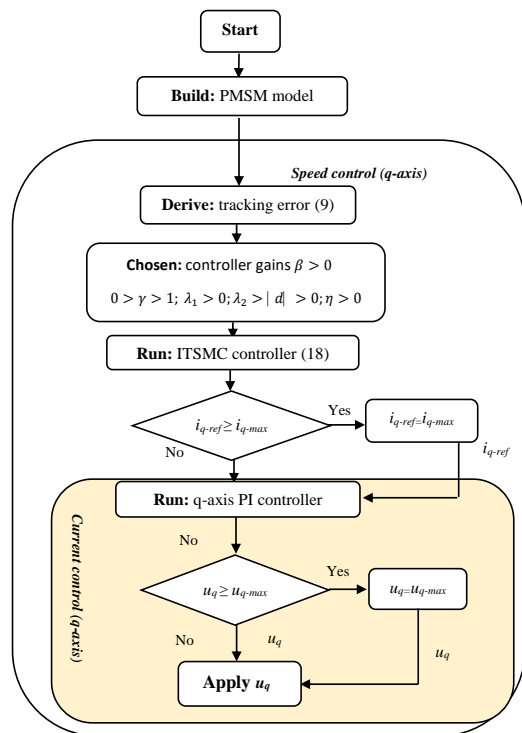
Start

Build: PMSM model

Speed control (q-axis)

Derive: tracking error (9)

Chosen: controller gains $\beta > 0$

$0 > \gamma > 1$; $\lambda_1 > 0$; $\lambda_2 > | d| > 0$; $\eta > 0$

Run: ITSMC controller (18)

$i_{q\text{-}ref} \geq i_{q\text{-}max}$

Yes

$i_{q\text{-}ref}=i_{q\text{-}max}$

$i_{q\text{-}ref}$

No

Current control (q-axis)

Run: q-axis PI controller

No

$u_q \geq u_{q\text{-}max}$

Yes

$u_q=u_{q\text{-}max}$

No

$u_q$

$u_q$

Apply $u_q$